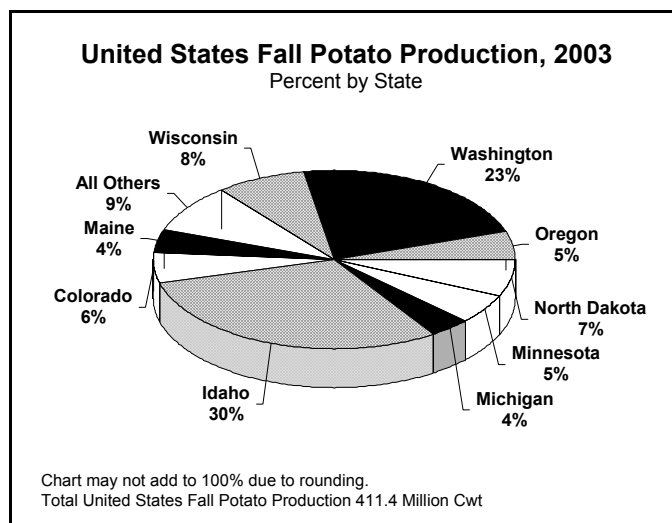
United States Fall Potato Production, 2003
Percent by State

Wisconsin
8%

Washington
23%

All Others
9%

Maine
4%

Oregon
5%

Colorado
6%

North Dakota
7%

Minnesota
5%

Idaho
30%

Michigan
4%

Chart may not add to 100% due to rounding.
Total United States Fall Potato Production 411.4 Million Cwt